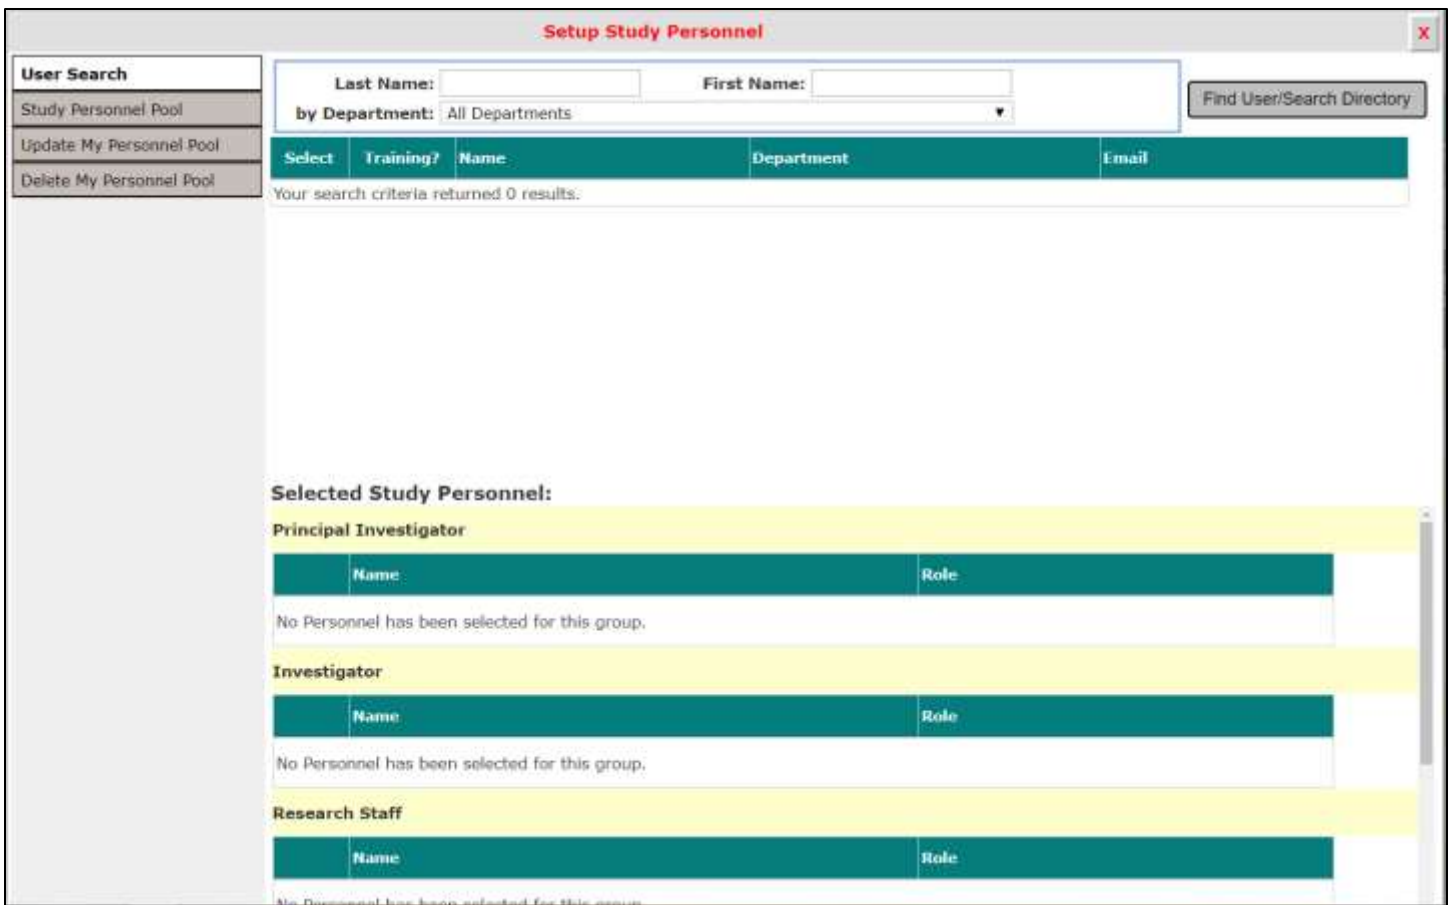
Setup Study Personnel

X

User Search
Study Personnel Pool
Update My Personnel Pool
Delete My Personnel Pool

Last Name:
First Name:
by Department: All Departments

Find User/Search Directory

| Select | Training? | Name | Department | Email |
|---|---|---|---|---|
| Your search criteria returned 0 results. | | | | |

Selected Study Personnel:

Principal Investigator

| | Name | Role |
|---|---|---|
| No Personnel has been selected for this group. | | |

Investigator

| | Name | Role |
|---|---|---|
| No Personnel has been selected for this group. | | |

Research Staff

| | Name | Role |
|---|---|---|
| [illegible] | | |